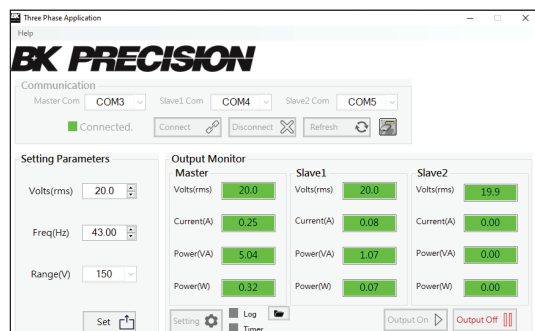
Three Phase Application
Help

BK PRECISION

Communication
Master Com COM3
Slave1 Com COM4
Slave2 Com COM5
Connected.
Connect
Disconnect
Refresh

Setting Parameters
Volts(rms) 20.0
Freq(Hz) 43.00
Range(V) 150
Set

Output Monitor

| Master | | Slave1 | | Slave2 | |
|---|---|---|---|---|---|
| Volts(rms) | 20.0 | Volts(rms) | 20.0 | Volts(rms) | 19.9 |
| Current(A) | 0.25 | Current(A) | 0.08 | Current(A) | 0.00 |
| Power(VA) | 5.04 | Power(VA) | 1.07 | Power(VA) | 0.00 |
| Power(W) | 0.32 | Power(W) | 0.07 | Power(W) | 0.00 |

Setting
Log
Timer
Output On
Output Off